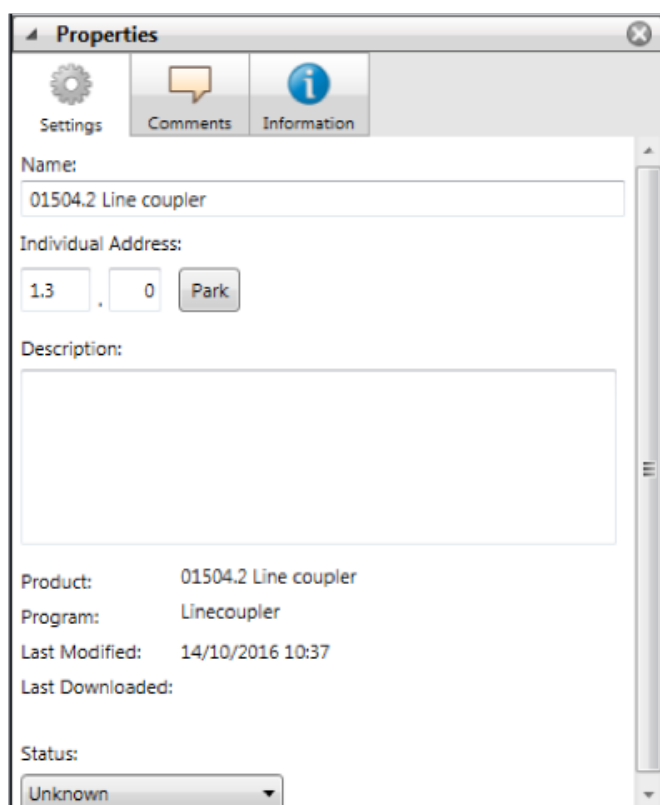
Properties

Settings
Comments
Information

Name:
01504.2 Line coupler

Individual Address:
1.3 . 0 Park

Description:

Product: 01504.2 Line coupler
Program: Linecoupler
Last Modified: 14/10/2016 10:37
Last Downloaded:

Status:
Unknown